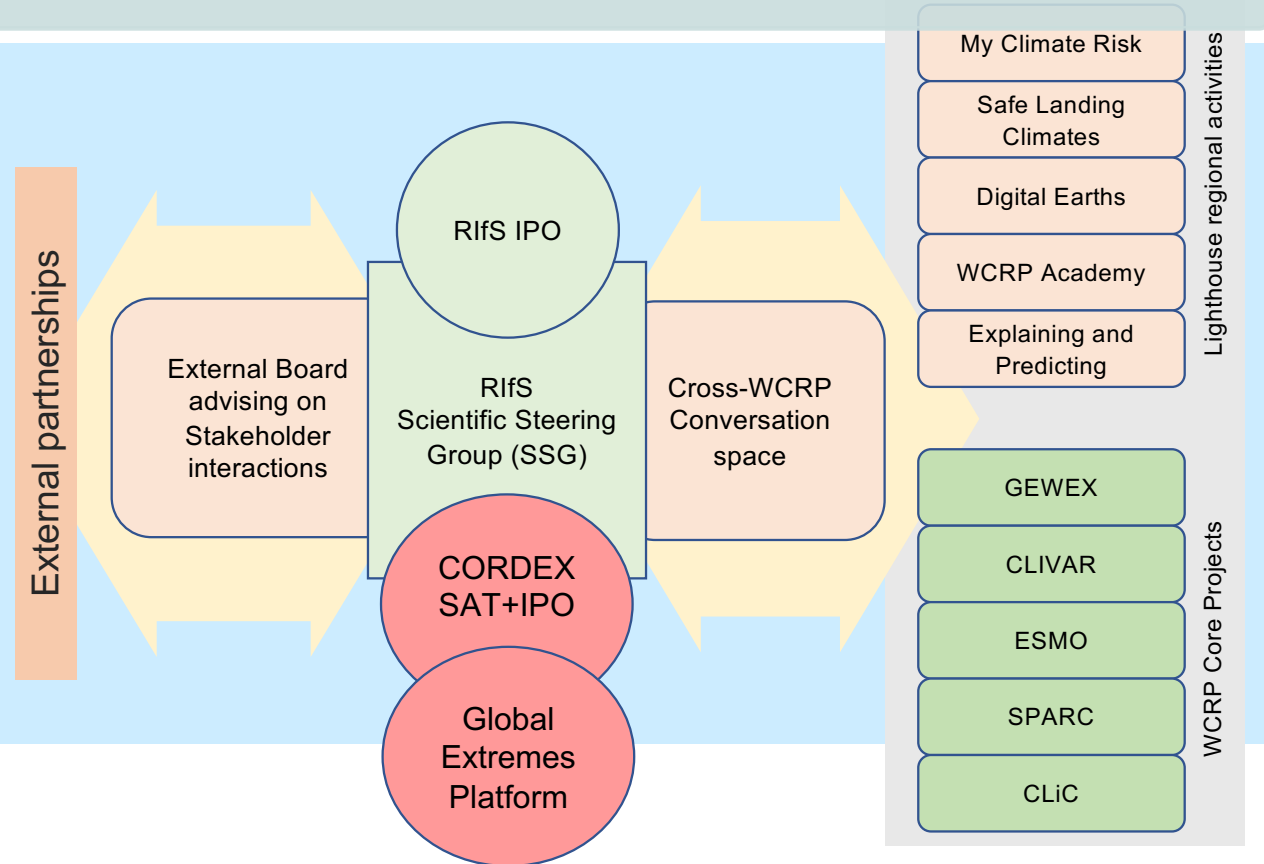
External partnerships

External Board advising on Stakeholder interactions

RIfS IPO

RIfS Scientific Steering Group (SSG)

CORDEX SAT+IPO

Global Extremes Platform

Cross-WCRP Conversation space

My Climate Risk

Safe Landing Climates

Digital Earths

WCRP Academy

Explaining and Predicting

Lighthouse regional activities

GEWEX

CLIVAR

ESMO

SPARC

CLiC

WCRP Core Projects